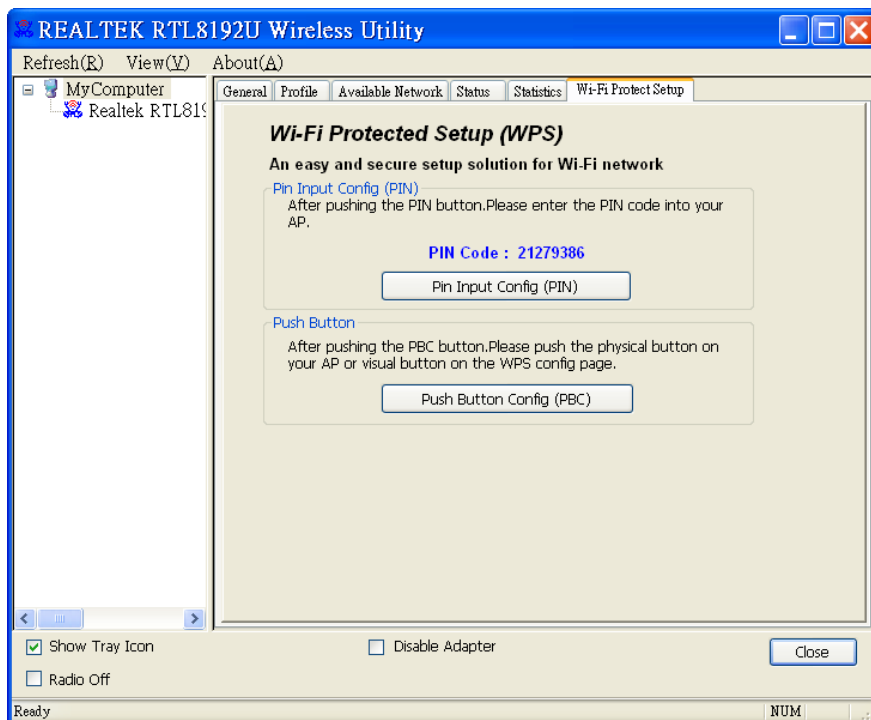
REALTEK RTL8192U Wireless Utility

Refresh(R) View(V) About(A)

MyComputer
Realtek RTL819

General | Profile | Available Network | Status | Statistics | Wi-Fi Protect Setup

Wi-Fi Protected Setup (WPS)

An easy and secure setup solution for Wi-Fi network

Pin Input Config (PIN)

After pushing the PIN button.Please enter the PIN code into your AP.

PIN Code : 21279386

Pin Input Config (PIN)

Push Button

After pushing the PBC button.Please push the physical button on your AP or visual button on the WPS config page.

Push Button Config (PBC)

Show Tray Icon

Disable Adapter

Close

Radio Off

Ready

NUM